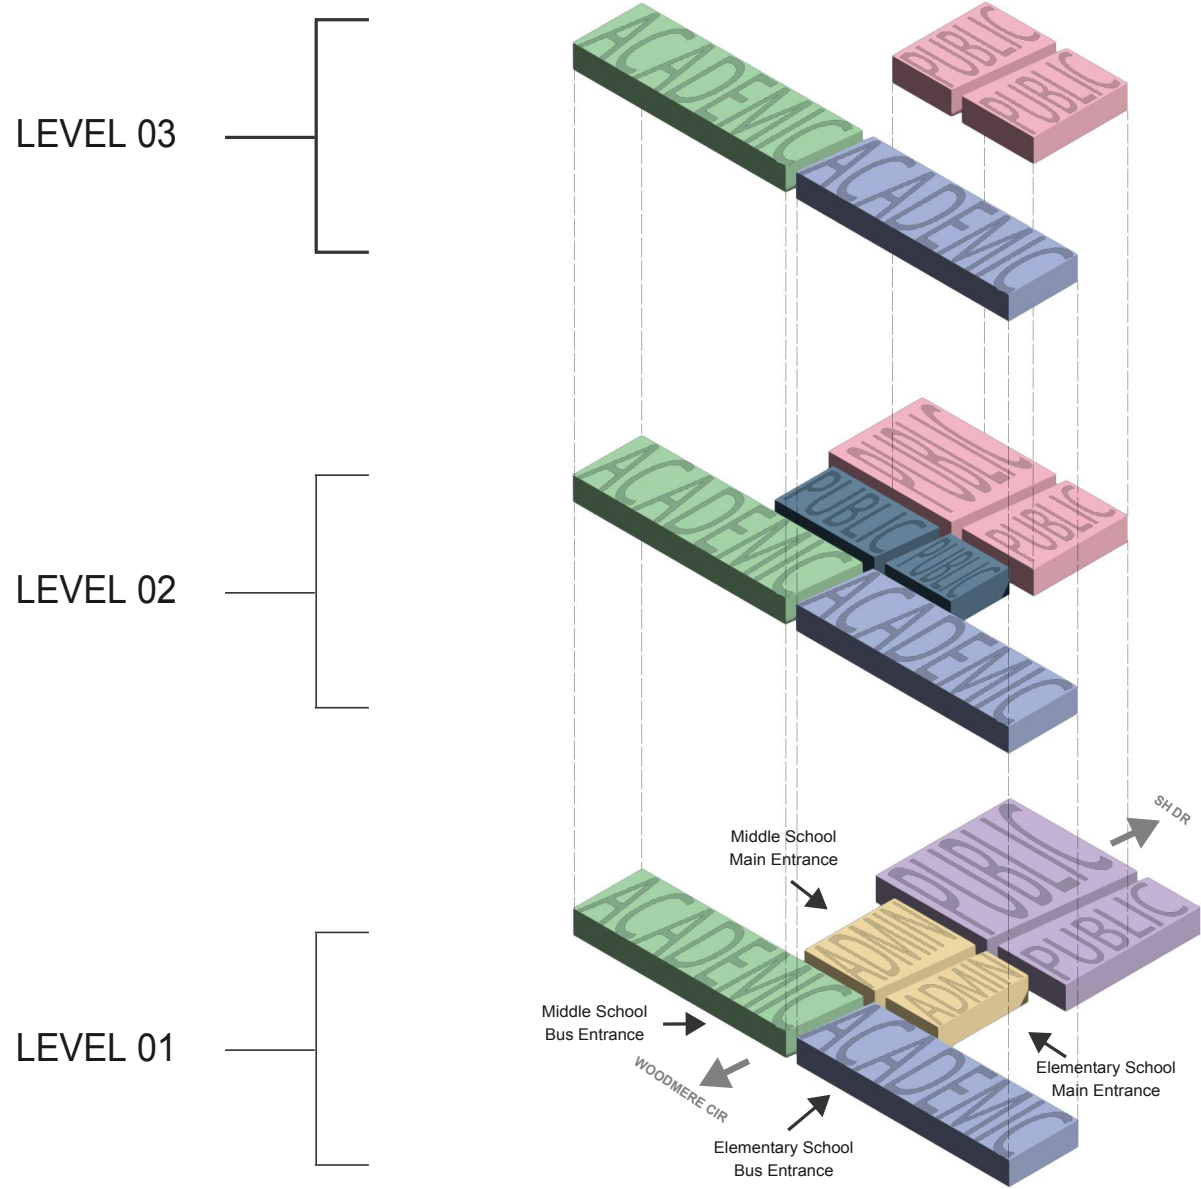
LEVEL 03

ACADEMIC

PUBLIC

PUBLIC

ACADEMIC

LEVEL 02

ACADEMIC

PUBLIC

PUBLIC

PUBLIC

PUBLIC

ACADEMIC

LEVEL 01

SH DR

Middle School
Main Entrance

PUBLIC

PUBLIC

ACADEMIC

ADMIN

ADMIN

Middle School
Bus Entrance

ACADEMIC

WOODMERE CIR

Elementary School
Main Entrance

Elementary School
Bus Entrance